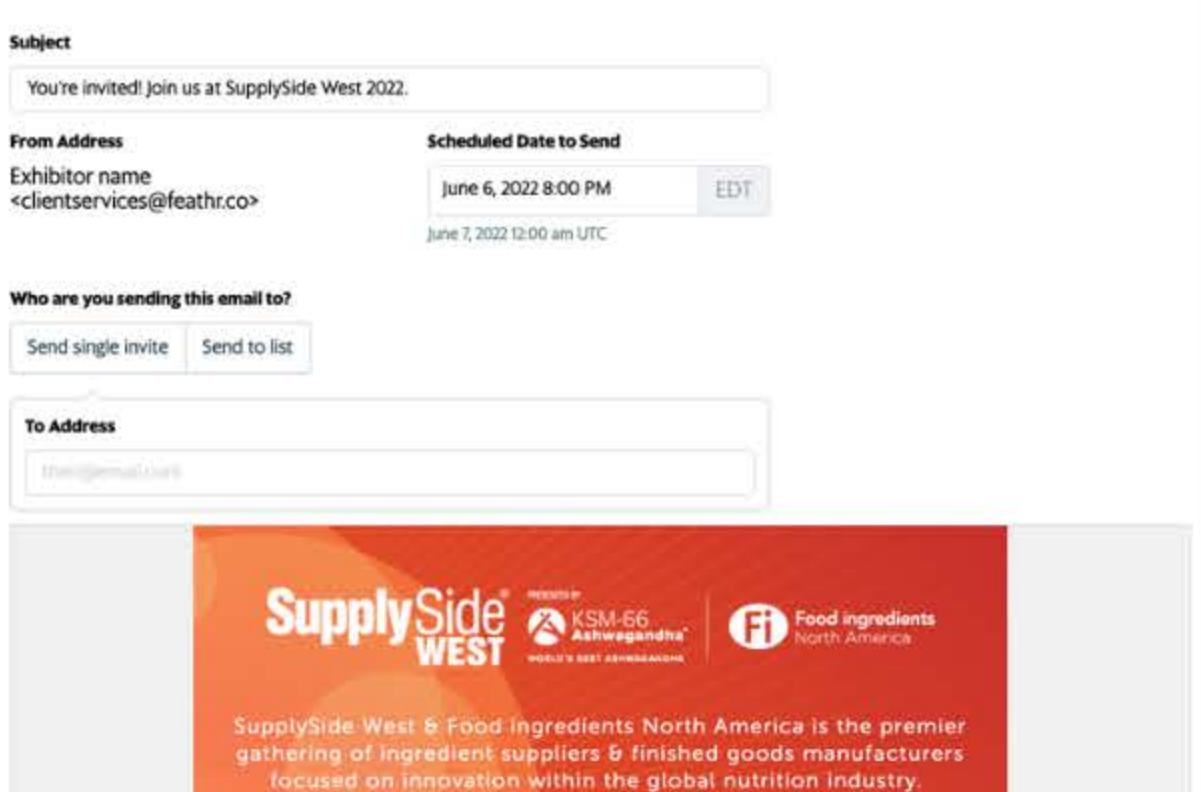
Subject

You're invited! Join us at SupplySide West 2022.

From Address

Exhibitor name <clientservices@feathr.co>

Scheduled Date to Send

June 6, 2022 8:00 PM

EDT

June 7, 2022 12:00 am UTC

Who are you sending this email to?

Send single invite

Send to list

To Address

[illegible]

SupplySide WEST

PRESENTED BY

KSM-66 Ashwagandha

WORLD'S BEST ASHWAGANDHA

Fi Food ingredients North America

SupplySide West & Food Ingredients North America is the premier gathering of ingredient suppliers & finished goods manufacturers focused on innovation within the global nutrition industry.